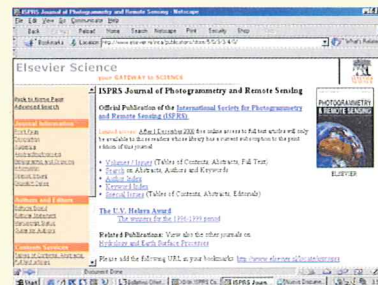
ISPRS Journal of Photogrammetry and Remote Sensing - Netscape

File Edit View Go Communicator Help

Back Forward Reload Home Search Netscape Print Security Shop

Bookmarks Location: http://www.elsevier.nl/inca/publications/store/5/0/3/3/4/0/

What's Related

Elsevier Science

your GATEWAY to SCIENCE

ISPRS Journal of Photogrammetry and Remote Sensing

Official Publication of the International Society for Photogrammetry and Remote Sensing (ISPRS).

Latest news: After 1 December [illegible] free online access to full text articles will only be available to those readers whose library has a current subscription to the print edition of this journal.

Volumes / Issues (Tables of Contents, Abstracts, Full Text)
Search on Abstracts, Authors and Keywords
Author Index
Keyword Index
Special Issues (Table of Contents, Abstracts, Editorials)

The U.V. Helava Award
The winners for the 1996/1999 period

Related Publications: View also the other journals on Hydrology and Earth Surface Processes

Please add the following URL to your bookmarks: http://www.elsevier.nl/locate/isprsjprs

Back to Home Page
Advanced Search

Journal Information
Print Page
Description
Audience
Abstracting/Indexing
Bibliographic and Ordering Information
Special Issues
Upcoming Events

Authors and Editors
Editorial Board
Editorial Statement
Manuscript Status
Guide for Authors

Contents Services
Tables of Contents, Abstracts
Full text articles

PHOTOGRAMMETRY & REMOTE SENSING

ELSEVIER

Document: Done

Start | Bulletins Offert... | IMW ISPRS Co... | ISPRS Journ... | Eudora Internet... | Microsoft Word